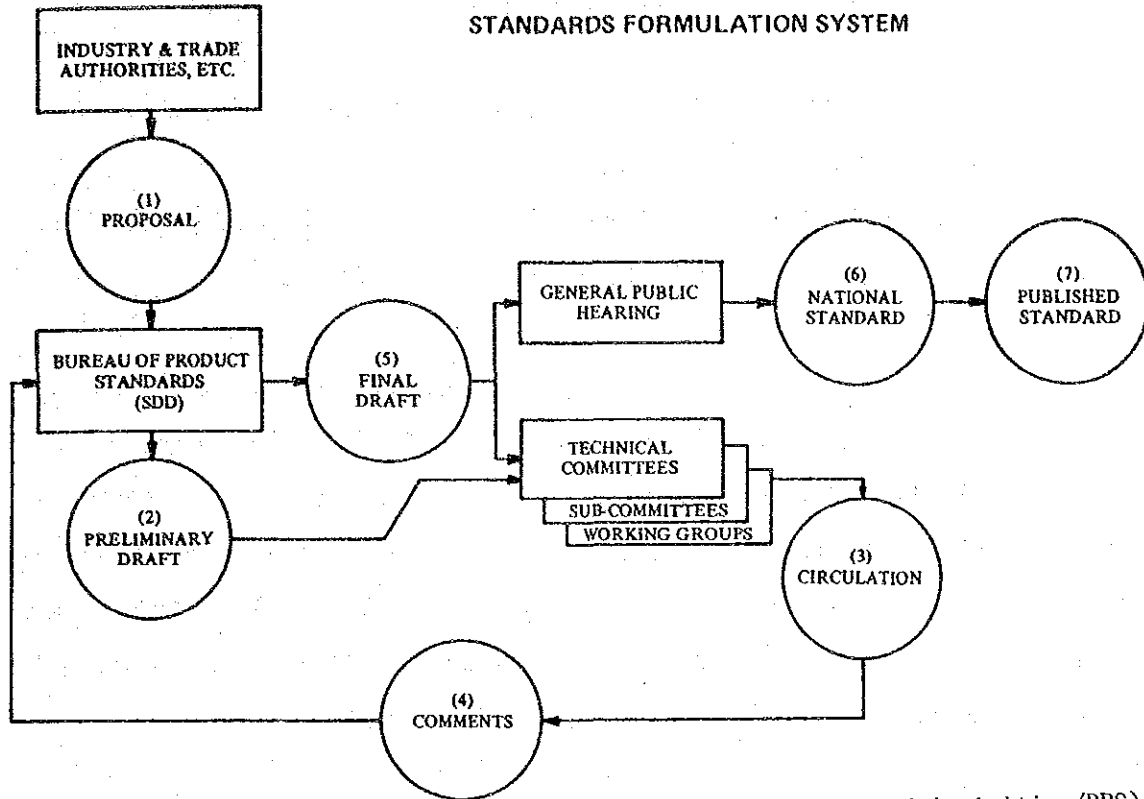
STANDARDS FORMULATION SYSTEM

INDUSTRY & TRADE AUTHORITIES, ETC.

(1) PROPOSAL

BUREAU OF PRODUCT STANDARDS (SDD)

(2) PRELIMINARY DRAFT

(5) FINAL DRAFT

GENERAL PUBLIC HEARING

(6) NATIONAL STANDARD

(7) PUBLISHED STANDARD

TECHNICAL COMMITTEES

SUB-COMMITTEES

WORKING GROUPS

(3) CIRCULATION

(4) COMMENTS

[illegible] (PBS)